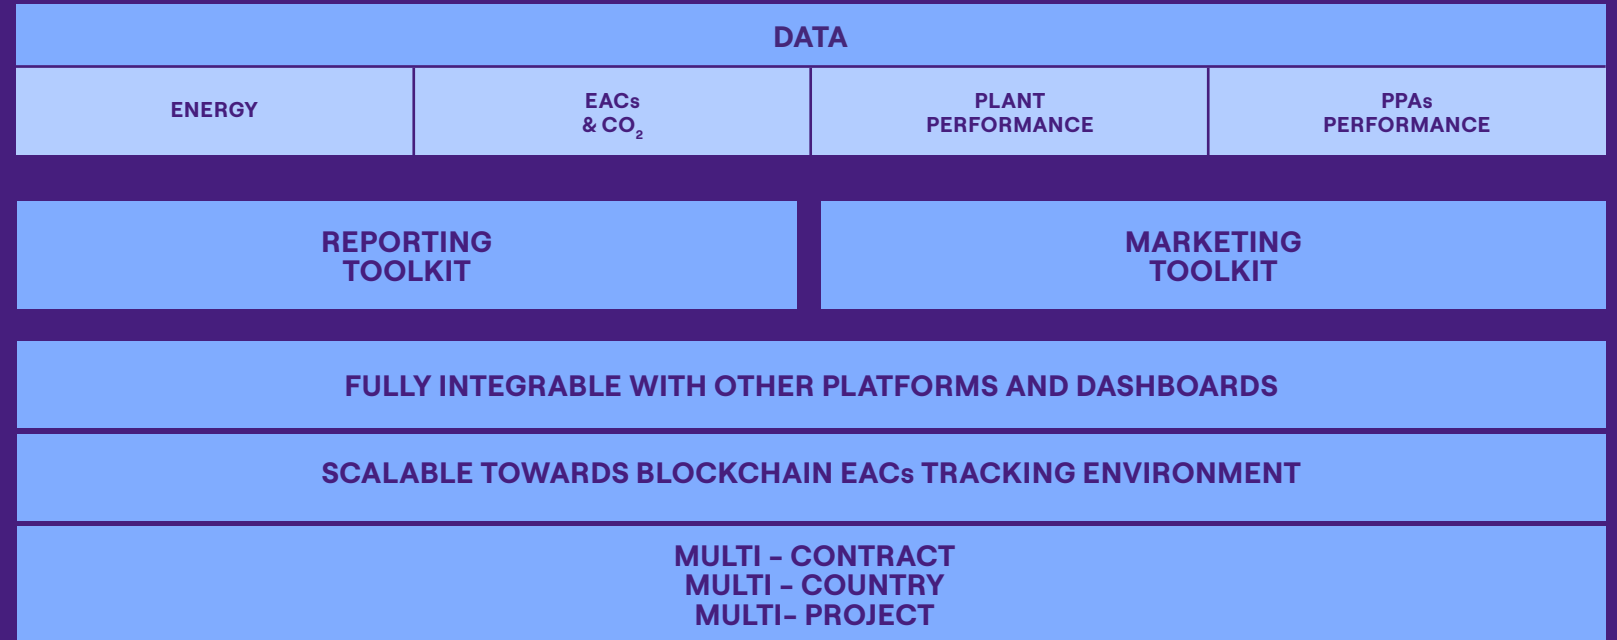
DATA

| ENERGY | EACs & $CO_2$ | PLANT PERFORMANCE | PPAs PERFORMANCE |
|---|---|---|---|

REPORTING TOOLKIT

MARKETING TOOLKIT

FULLY INTEGRABLE WITH OTHER PLATFORMS AND DASHBOARDS

SCALABLE TOWARDS BLOCKCHAIN EACs TRACKING ENVIRONMENT

MULTI - CONTRACT
MULTI - COUNTRY
MULTI- PROJECT